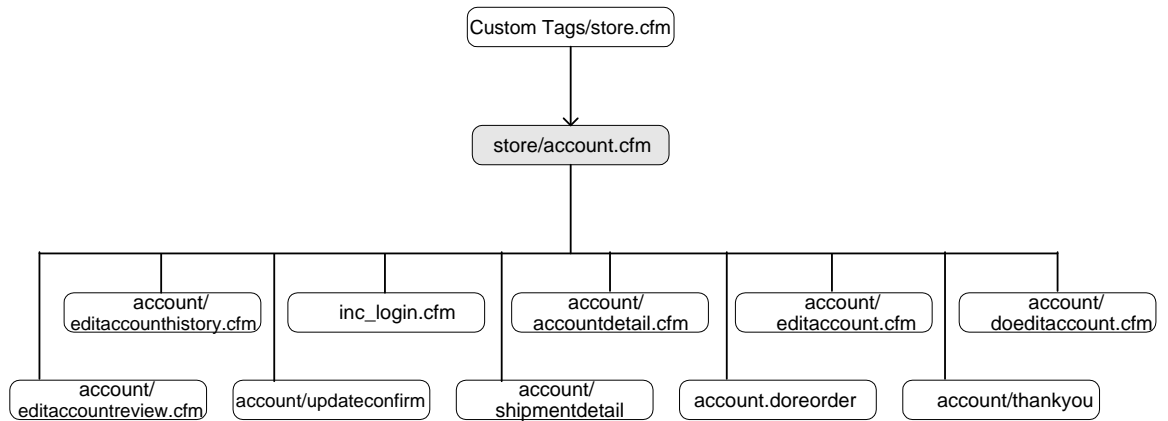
Custom Tags/store.cfm

store/account.cfm

account/ editaccounthistory.cfm

inc_login.cfm

account/ accountdetail.cfm

account/ editaccount.cfm

account/ doeditaccount.cfm

account/ editaccountreview.cfm

account/updateconfirm

account/ shipmentdetail

account.doreorder

account/thankyou